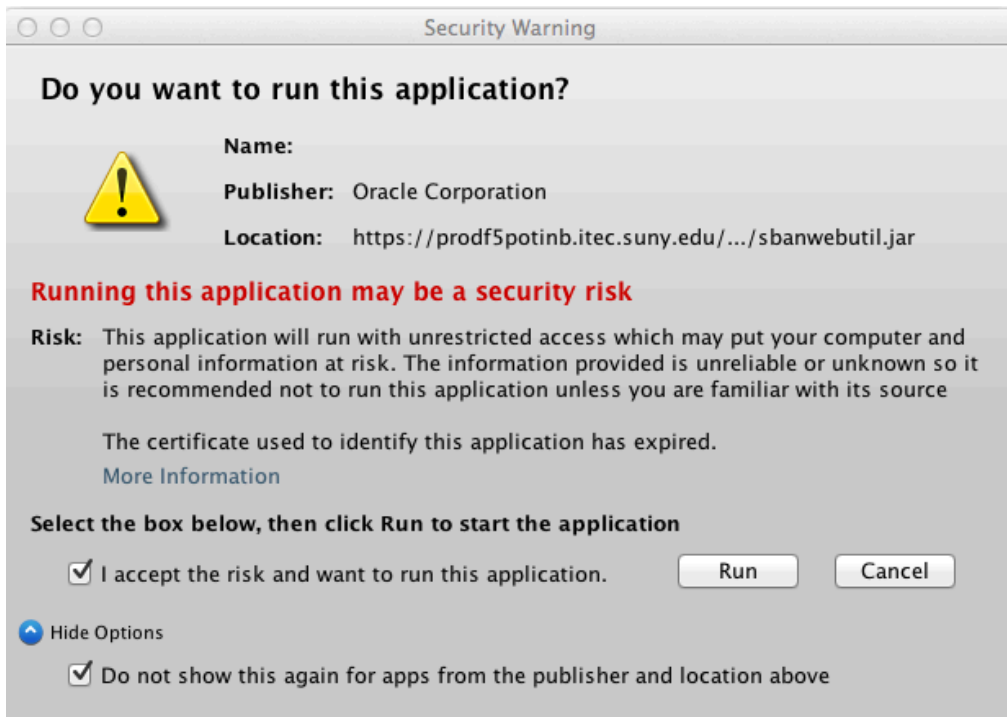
Security Warning

Do you want to run this application?

Name:

Publisher: Oracle Corporation

Location: https://prodf5potinb.itec.suny.edu/.../sbanwebutil.jar

Running this application may be a security risk

Risk: This application will run with unrestricted access which may put your computer and personal information at risk. The information provided is unreliable or unknown so it is recommended not to run this application unless you are familiar with its source

The certificate used to identify this application has expired.

More Information

Select the box below, then click Run to start the application

I accept the risk and want to run this application.

Run

Cancel

Hide Options

Do not show this again for apps from the publisher and location above